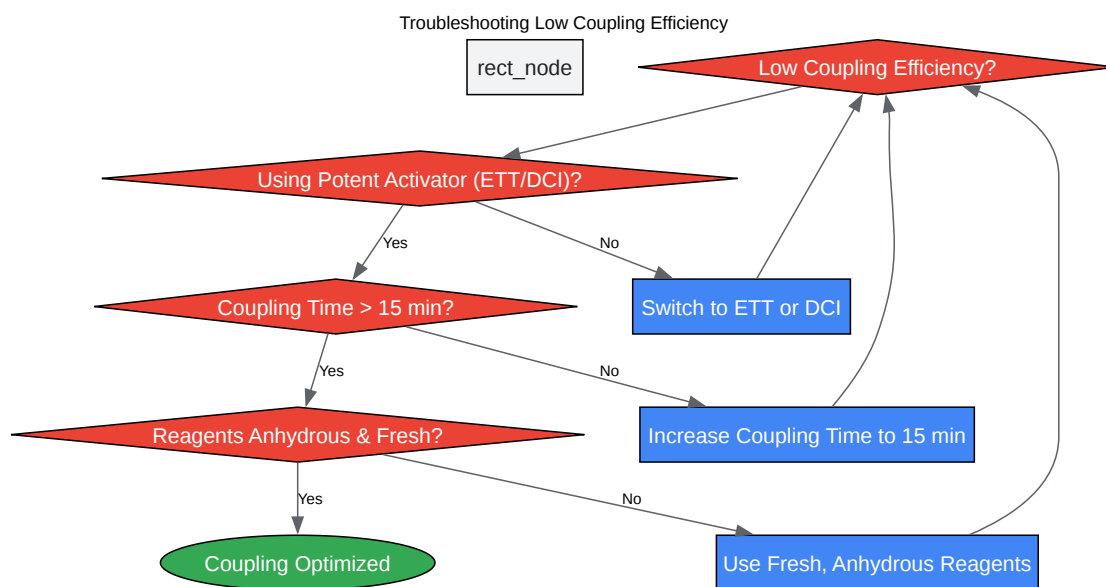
Troubleshooting Low Coupling Efficiency

rect_node

Low Coupling Efficiency?

Using Potent Activator (ETT/DCI)?

Yes

No

Switch to ETT or DCI

Coupling Time > 15 min?

Yes

No

Increase Coupling Time to 15 min

Reagents Anhydrous & Fresh?

Yes

No

Coupling Optimized

Use Fresh, Anhydrous Reagents